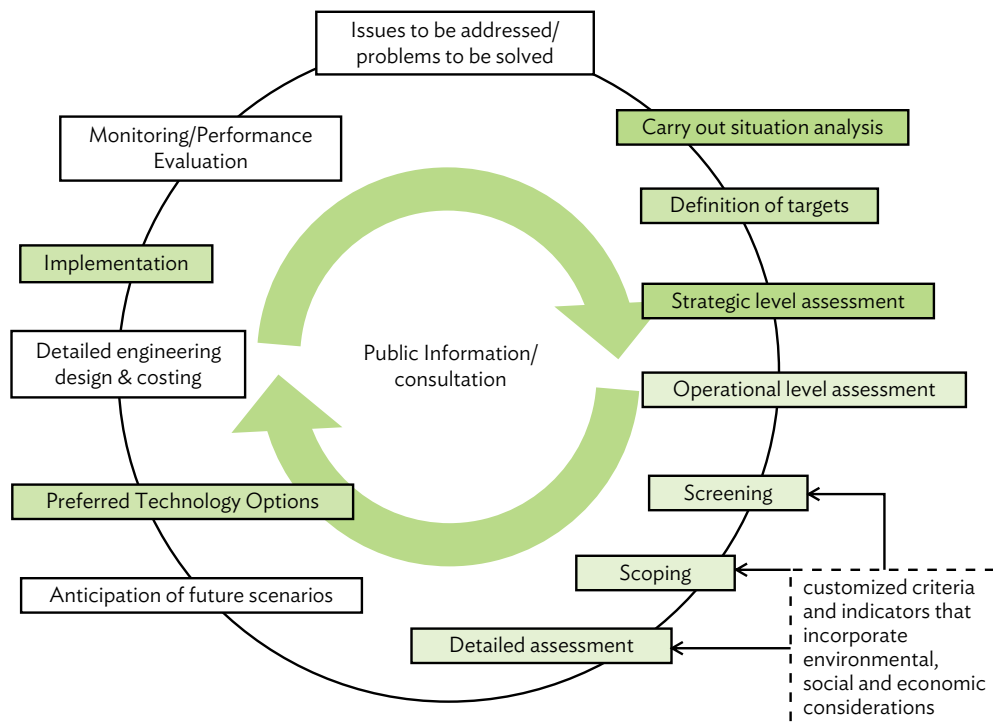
Issues to be addressed/ problems to be solved

Carry out situation analysis

Definition of targets

Strategic level assessment

Operational level assessment

Screening

Scoping

Detailed assessment

customized criteria and indicators that incorporate environmental, social and economic considerations

Anticipation of future scenarios

Preferred Technology Options

Detailed engineering design & costing

Implementation

Monitoring/Performance Evaluation

Public Information/ consultation